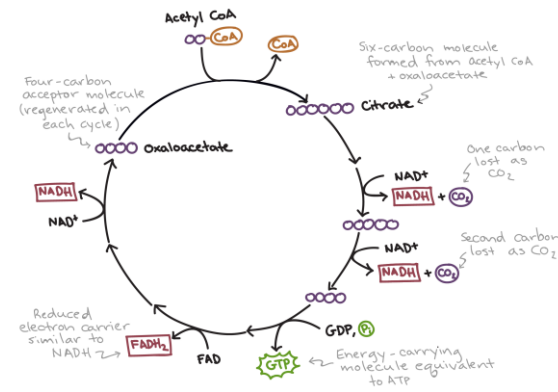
Acetyl CoA

CoA

CoA

Six-carbon molecule formed from acetyl CoA + oxaloacetate

Citrate

Four-carbon acceptor molecule (regenerated in each cycle)

Oxaloacetate

One carbon lost as $CO_2$

NAD+

NADH

$CO_2$

NADH

NAD+

NAD+

NADH

$CO_2$

Second carbon lost as $CO_2$

GDP, $P_i$

Reduced electron carrier similar to NADH

$FADH_2$

FAD

GTP

Energy-carrying molecule equivalent to ATP